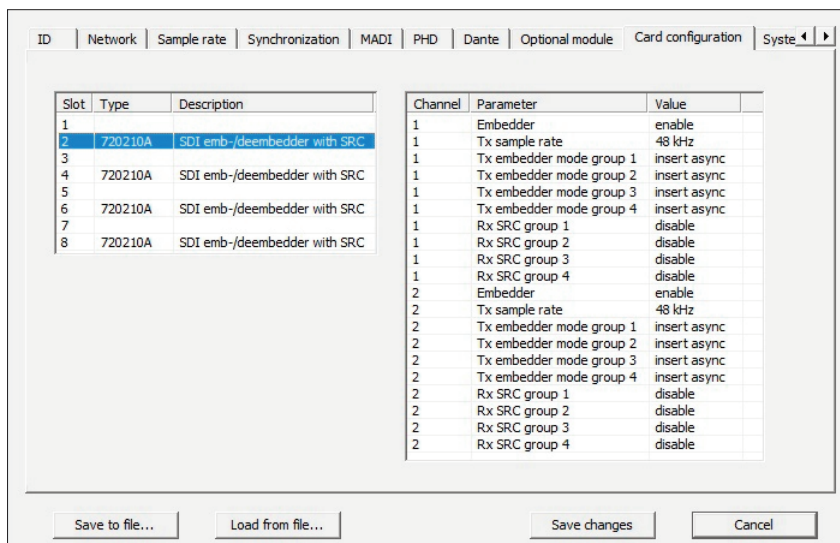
ID | Network | Sample rate | Synchronization | MADI | PHD | Dante | Optional module | Card configuration | Syste

| Slot | Type | Description |
|---|---|---|
| 1 | | |
| 2 | 720210A | SDI emb-/deembedder with SRC |
| 3 | | |
| 4 | 720210A | SDI emb-/deembedder with SRC |
| 5 | | |
| 6 | 720210A | SDI emb-/deembedder with SRC |
| 7 | | |
| 8 | 720210A | SDI emb-/deembedder with SRC |

| Channel | Parameter | Value |
|---|---|---|
| 1 | Embedder | enable |
| 1 | Tx sample rate | 48 kHz |
| 1 | Tx embedder mode group 1 | insert async |
| 1 | Tx embedder mode group 2 | insert async |
| 1 | Tx embedder mode group 3 | insert async |
| 1 | Tx embedder mode group 4 | insert async |
| 1 | Rx SRC group 1 | disable |
| 1 | Rx SRC group 2 | disable |
| 1 | Rx SRC group 3 | disable |
| 1 | Rx SRC group 4 | disable |
| 2 | Embedder | enable |
| 2 | Tx sample rate | 48 kHz |
| 2 | Tx embedder mode group 1 | insert async |
| 2 | Tx embedder mode group 2 | insert async |
| 2 | Tx embedder mode group 3 | insert async |
| 2 | Tx embedder mode group 4 | insert async |
| 2 | Rx SRC group 1 | disable |
| 2 | Rx SRC group 2 | disable |
| 2 | Rx SRC group 3 | disable |
| 2 | Rx SRC group 4 | disable |

Save to file... Load from file... Save changes Cancel